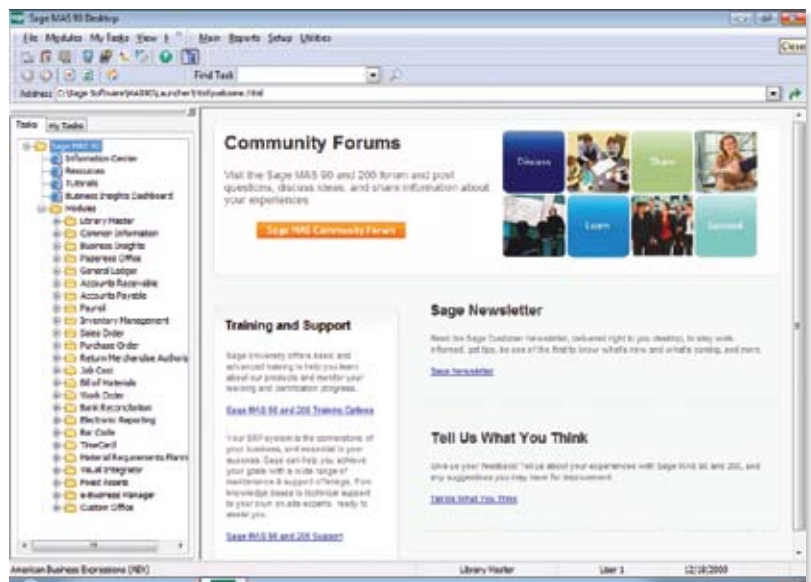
Sage MAS 90 Desktop

File Modules My Tasks View Help Main Reports Setup Utilities

Close

Find Task

Address C:\Sage Software\MAS90\Launcher\html\welcome.html

Tasks My Tasks

Sage MAS 90
Information Center
Resources
Tutorials
Business Insights Dashboard
Modules
Library Master
Common Information
Business Insights
Paperless Office
General Ledger
Accounts Receivable
Accounts Payable
Payroll
Inventory Management
Sales Order
Purchase Order
Return Merchandise Authoriz
Job Cost
Bill of Materials
Work Order
Bank Reconciliation
Electronic Reporting
Bar Code
TimeCard
Material Requirements Plann
Visual Integrator
Fixed Assets
e-Business Manager
Custom Office

Community Forums

Visit the Sage MAS 90 and 200 forum and post questions, discuss ideas, and share information about your experiences.

Sage MAS Community Forum

Discuss
Share
Learn
Succeed

Training and Support

Sage University offers basic and advanced training to help you learn about our products and monitor your learning and certification progress.

Sage MAS 90 and 200 Training Options

Your ERP system is the cornerstone of your business, and essential to your success. Sage can help you achieve your goals with a wide range of maintenance & support offerings, from knowledge bases to technical support to your own on-site experts, ready to assist you.

Sage MAS 90 and 200 Support

Sage Newsletter

Read the Sage Customer newsletter, delivered right to your desktop, to stay well informed, get tips, be one of the first to know what's new and what's coming, and more.

Sage Newsletter

Tell Us What You Think

Give us your feedback! Tell us about your experiences with Sage MAS 90 and 200, and any suggestions you may have for improvement.

Tell Us What You Think

American Business Expressions (ABX) Library Master User 1 12/18/2009